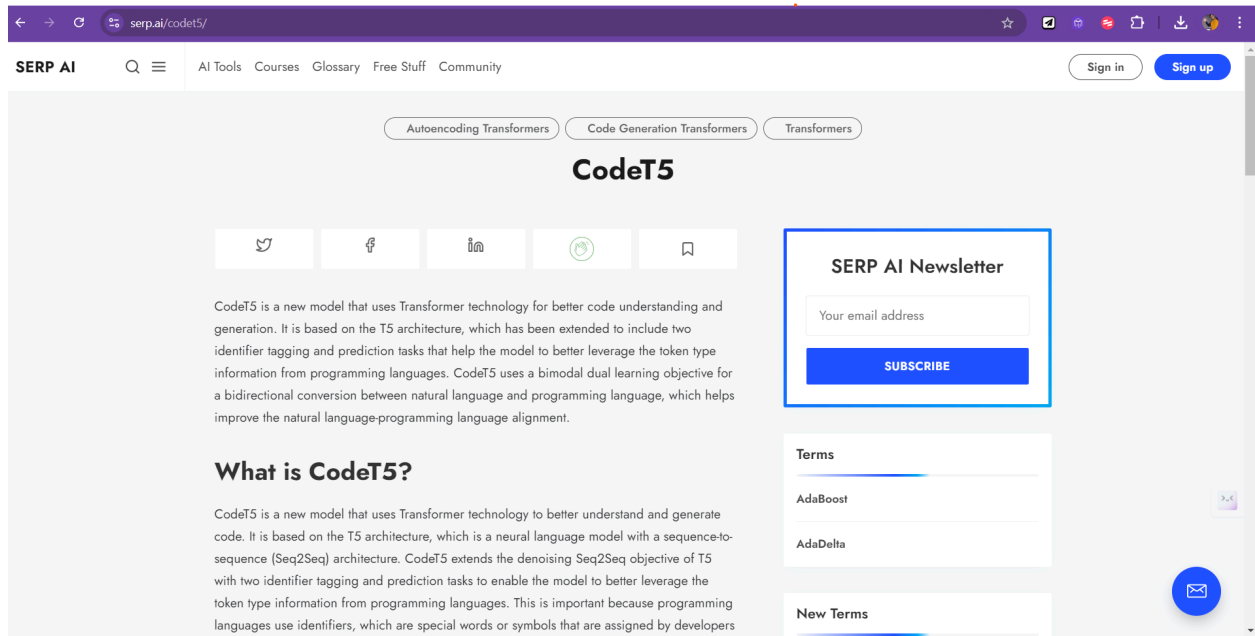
serp.ai/codet5/

SERP AI

AI Tools Courses Glossary Free Stuff Community

Sign in Sign up

Autoencoding Transformers Code Generation Transformers Transformers

CodeT5

CodeT5 is a new model that uses Transformer technology for better code understanding and generation. It is based on the T5 architecture, which has been extended to include two identifier tagging and prediction tasks that help the model to better leverage the token type information from programming languages. CodeT5 uses a bimodal dual learning objective for a bidirectional conversion between natural language and programming language, which helps improve the natural language-programming language alignment.

What is CodeT5?

CodeT5 is a new model that uses Transformer technology to better understand and generate code. It is based on the T5 architecture, which is a neural language model with a sequence-to-sequence (Seq2Seq) architecture. CodeT5 extends the denoising Seq2Seq objective of T5 with two identifier tagging and prediction tasks to enable the model to better leverage the token type information from programming languages. This is important because programming languages use identifiers, which are special words or symbols that are assigned by developers

SERP AI Newsletter

Your email address

SUBSCRIBE

Terms

AdaBoost

AdaDelta

New Terms